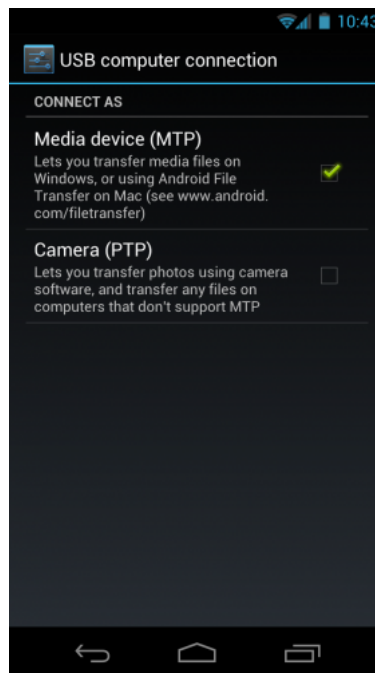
10:43

USB computer connection

CONNECT AS

Media device (MTP)
Lets you transfer media files on Windows, or using Android File Transfer on Mac (see www.android.com/filetransfer)

Camera (PTP)
Lets you transfer photos using camera software, and transfer any files on computers that don't support MTP